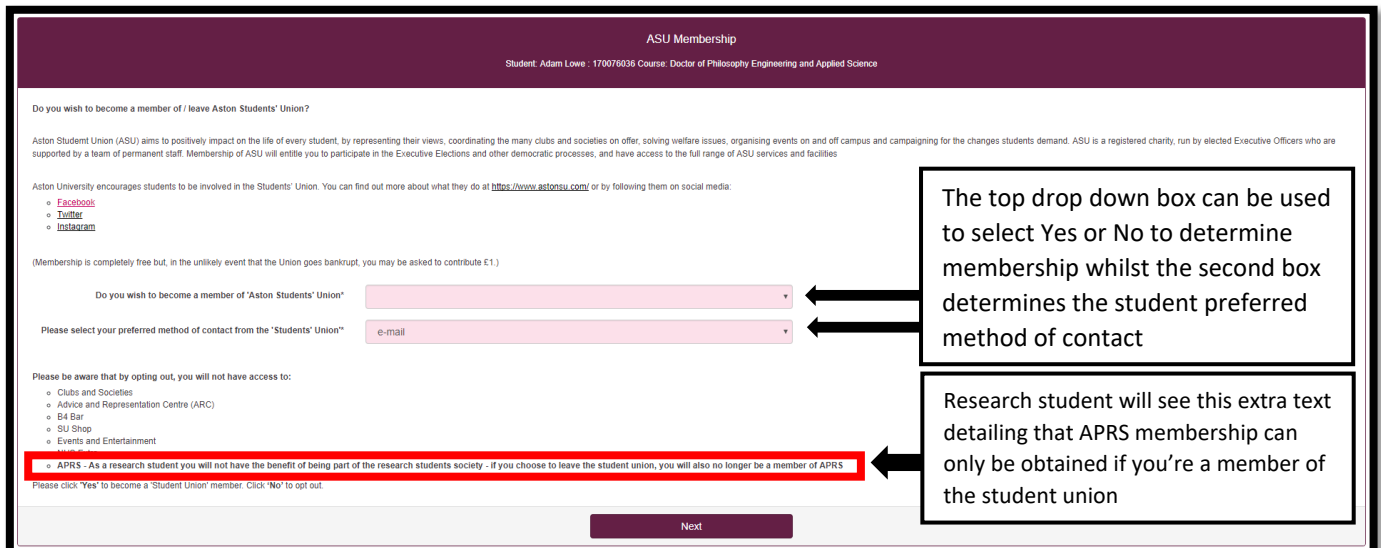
ASU Membership

Student: Adam Lowe : 170076036 Course: Doctor of Philosophy Engineering and Applied Science

Do you wish to become a member of / leave Aston Students' Union?

Aston Studemt Union (ASU) aims to positively impact on the life of every student, by representing their views, coordinating the many clubs and societies on offer, solving welfare issues, organising events on and off campus and campaigning for the changes students demand. ASU is a registered charity, run by elected Executive Officers who are supported by a team of permanent staff. Membership of ASU will entitle you to participate in the Executive Elections and other democratic processes, and have access to the full range of ASU services and facilities

Aston University encourages students to be involved in the Students' Union. You can find out more about what they do at https://www.astonsu.com/ or by following them on social media:

- Facebook
- Twitter
- Instagram

(Membership is completely free but, in the unlikely event that the Union goes bankrupt, you may be asked to contribute £1.)

Do you wish to become a member of 'Aston Students' Union'*

Please select your preferred method of contact from the 'Students' Union'* e-mail

The top drop down box can be used to select Yes or No to determine membership whilst the second box determines the student preferred method of contact

Please be aware that by opting out, you will not have access to:

- Clubs and Societies
- Advice and Representation Centre (ARC)
- B4 Bar
- SU Shop
- Events and Entertainment
- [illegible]
- APRS - As a research student you will not have the benefit of being part of the research students society - if you choose to leave the student union, you will also no longer be a member of APRS

Please click 'Yes' to become a 'Student Union' member. Click 'No' to opt out.

Research student will see this extra text detailing that APRS membership can only be obtained if you're a member of the student union

Next